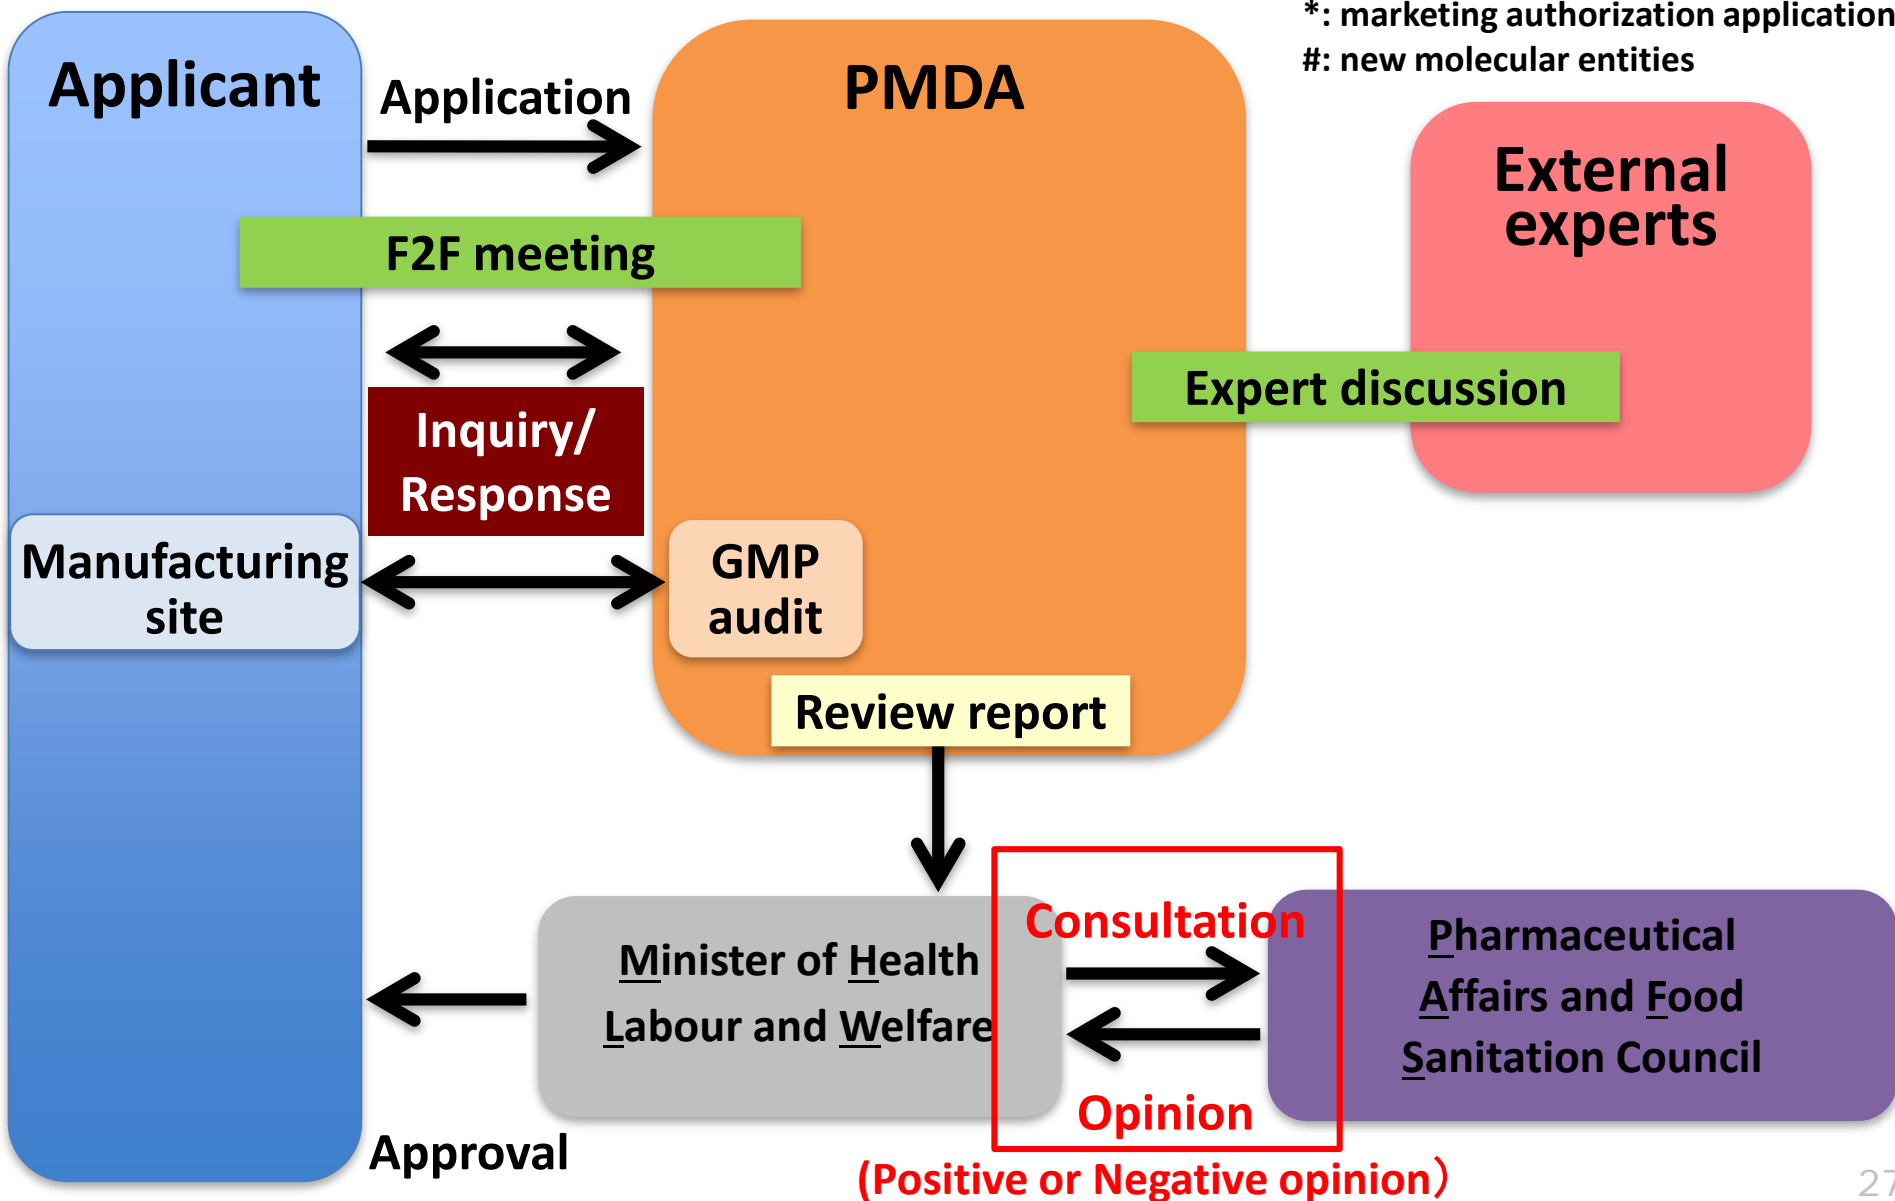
*: marketing authorization application
#: new molecular entities

Applicant

Application

PMDA

External experts

F2F meeting

Expert discussion

Inquiry/ Response

Manufacturing site

GMP audit

Review report

Consultation

Minister of Health Labour and Welfare

Pharmaceutical Affairs and Food Sanitation Council

Opinion

Approval

(Positive or Negative opinion)

27